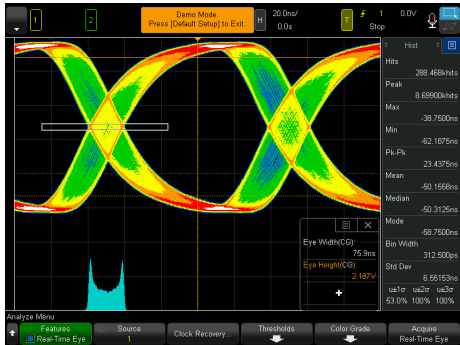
1
2
Demo Mode.
Press [Default Setup] to Exit.
H
20.0ns/
0.0s
T
1
0.0V
Stop

Hist

Hits
288.466khits
Peak
8.69900khits
Max
-38.7500ns
Min
-62.1875ns
Pk-Pk
23.4375ns
Mean
-50.1558ns
Median
-50.3125ns
Mode
-58.7500ns
Bin Width
312.500ps
Std Dev
6.55153ns
u±1σ u±2σ u±3σ
53.0% 100% 100%

Eye Width(CG):
75.9ns
Eye Height(CG):
2.187V

Analyze Menu
Features
Real-Time Eye
Source
1
Clock Recovery...
Thresholds
Color Grade
Acquire
Real-Time Eye